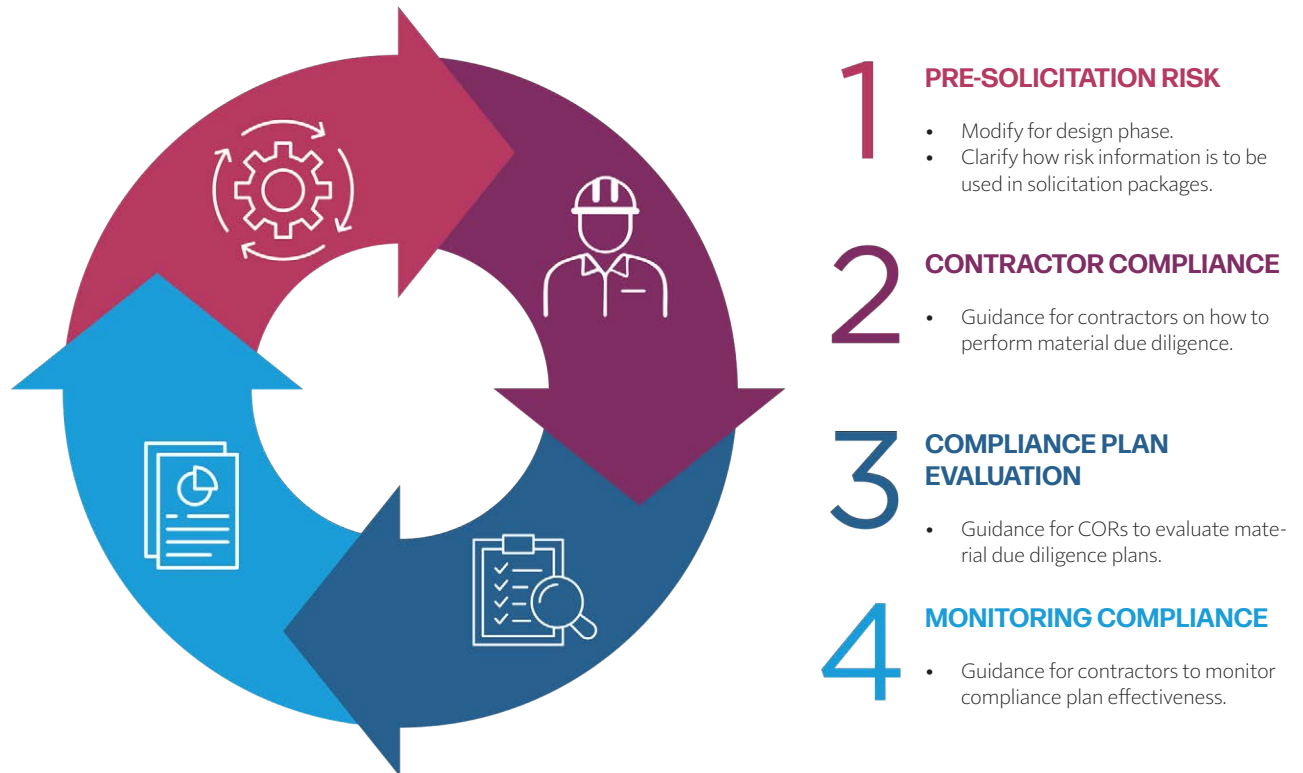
1
PRE-SOLICITATION RISK

- Modify for design phase.
- Clarify how risk information is to be used in solicitation packages.

2
CONTRACTOR COMPLIANCE

- Guidance for contractors on how to perform material due diligence.

3
COMPLIANCE PLAN EVALUATION

- Guidance for CORs to evaluate material due diligence plans.

4
MONITORING COMPLIANCE

- Guidance for contractors to monitor compliance plan effectiveness.